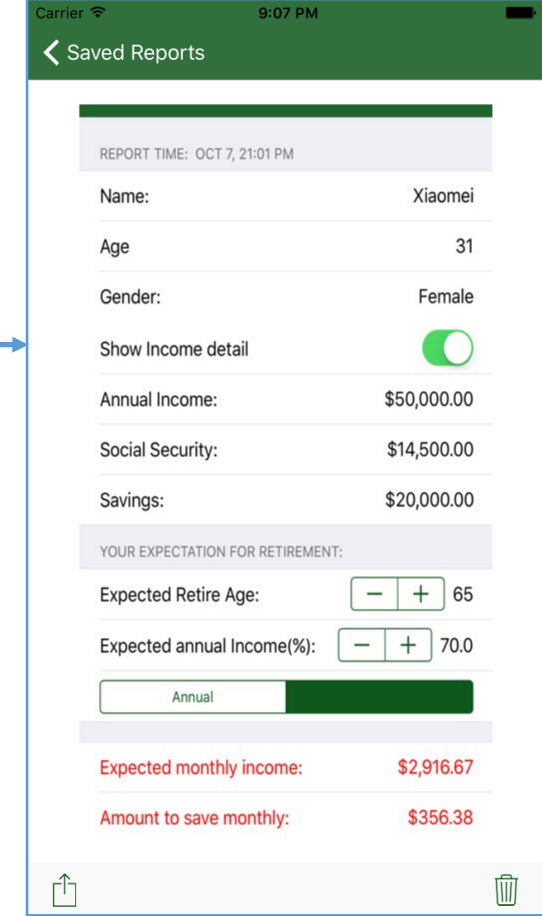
Carrier 9:07 PM

Saved Reports

REPORT TIME: OCT 7, 21:01 PM

Name: Xiaomei

Age 31

Gender: Female

Show Income detail

Annual Income: $50,000.00

Social Security: $14,500.00

Savings: $20,000.00

YOUR EXPECTATION FOR RETIREMENT:

Expected Retire Age: − + 65

Expected annual Income(%): − + 70.0

Annual

Expected monthly income: $2,916.67

Amount to save monthly: $356.38